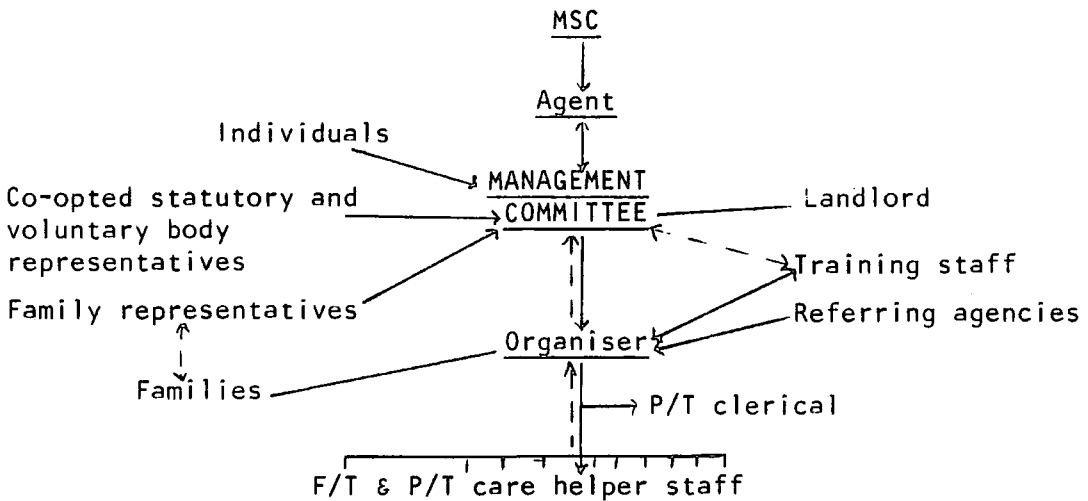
MSC

Agent

Individuals

MANAGEMENT COMMITTEE

Co-opted statutory and voluntary body representatives

Landlord

Training staff

Family representatives

Referring agencies

Organiser

Families

P/T clerical

F/T & P/T care helper staff